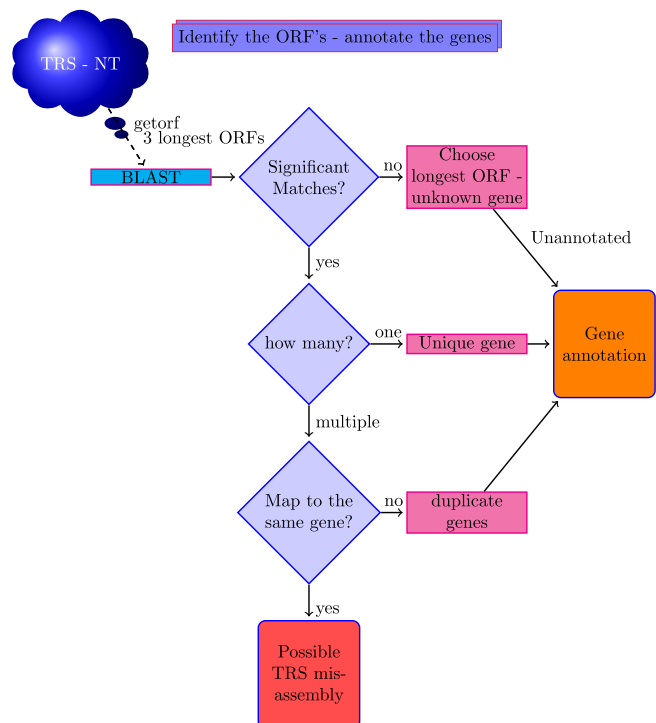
Identify the ORF's - annotate the genes

TRS - NT

getorf
3 longest ORFs

BLAST

Significant Matches?

no

Choose longest ORF - unknown gene

Unannotated

yes

how many?

one

Unique gene

Gene annotation

multiple

Map to the same gene?

no

duplicate genes

yes

Possible TRS mis-assembly